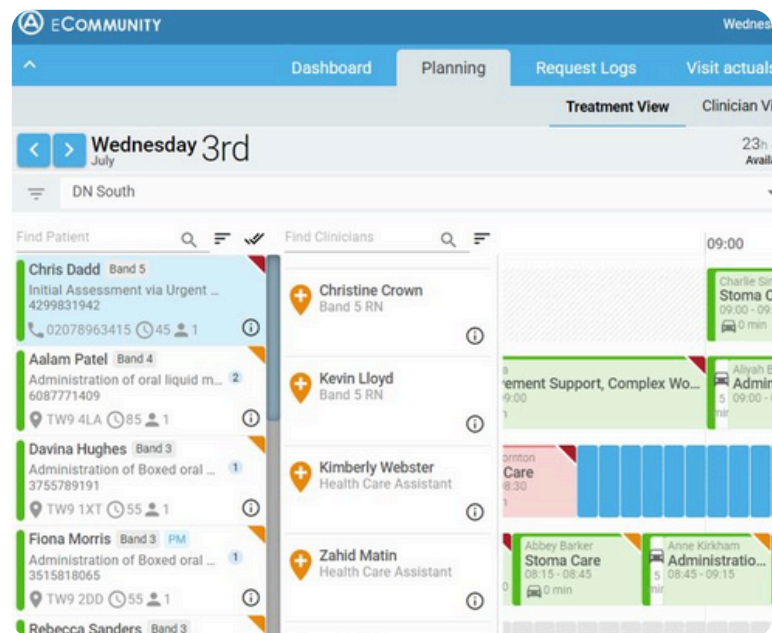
eCOMMUNITY

Wednes

Dashboard Planning Request Logs Visit actuals

Treatment View Clinician Vi

Wednesday 3rd
July

23h
Avail

DN South

Find Patient

Find Clinicians

09:00

Chris Dadd Band 5
Initial Assessment via Urgent ...
4299831942
02078963415 45 1

Aalam Patel Band 4
Administration of oral liquid m... 2
6087771409
TW9 4LA 85 1

Davina Hughes Band 3
Administration of Boxed oral ... 1
3755789191
TW9 1XT 55 1

Fiona Morris Band 3 PM
Administration of Boxed oral ... 1
3515818065
TW9 2DD 55 1

Rebecca Sanders Band 3

Christine Crown
Band 5 RN

Kevin Lloyd
Band 5 RN

Kimberly Webster
Health Care Assistant

Zahid Matin
Health Care Assistant

Charlie Sin
Stoma C
09:00 - 09
0 min

a
rement Support, Complex Wo...
09:00

Aliyah B
Admin
09:00 -
5
mir

ornton
Care
8:30

Abbey Barker
Stoma Care
08:15 - 08:45
0 min

Anne Kirkham
Administratio...
08:45 - 09:15
5
mir